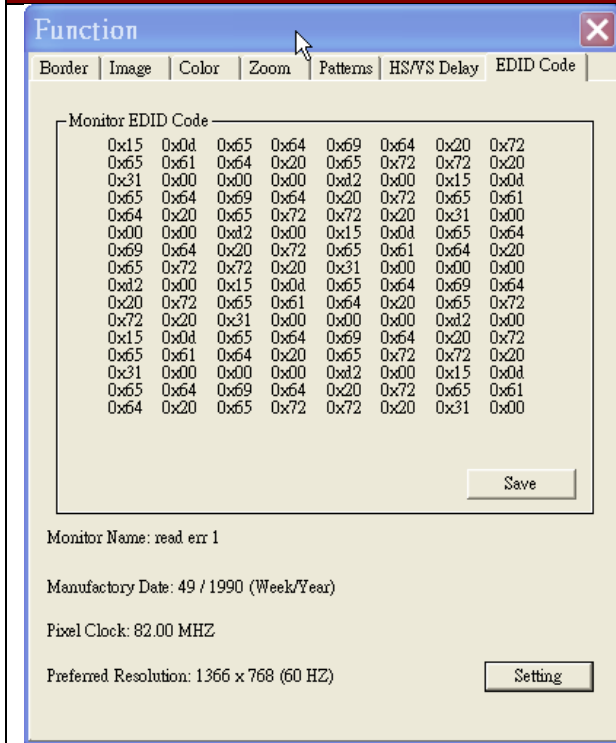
Function

Border | Image | Color | Zoom | Patterns | HS/VS Delay | EDID Code

Monitor EDID Code

| | | | | | | | |
|---|---|---|---|---|---|---|---|
| 0x15 | 0x0d | 0x65 | 0x64 | 0x69 | 0x64 | 0x20 | 0x72 |
| 0x65 | 0x61 | 0x64 | 0x20 | 0x65 | 0x72 | 0x72 | 0x20 |
| 0x31 | 0x00 | 0x00 | 0x00 | 0xd2 | 0x00 | 0x15 | 0x0d |
| 0x65 | 0x64 | 0x69 | 0x64 | 0x20 | 0x72 | 0x65 | 0x61 |
| 0x64 | 0x20 | 0x65 | 0x72 | 0x72 | 0x20 | 0x31 | 0x00 |
| 0x00 | 0x00 | 0xd2 | 0x00 | 0x15 | 0x0d | 0x65 | 0x64 |
| 0x69 | 0x64 | 0x20 | 0x72 | 0x65 | 0x61 | 0x64 | 0x20 |
| 0x65 | 0x72 | 0x72 | 0x20 | 0x31 | 0x00 | 0x00 | 0x00 |
| 0xd2 | 0x00 | 0x15 | 0x0d | 0x65 | 0x64 | 0x69 | 0x64 |
| 0x20 | 0x72 | 0x65 | 0x61 | 0x64 | 0x20 | 0x65 | 0x72 |
| 0x72 | 0x20 | 0x31 | 0x00 | 0x00 | 0x00 | 0xd2 | 0x00 |
| 0x15 | 0x0d | 0x65 | 0x64 | 0x69 | 0x64 | 0x20 | 0x72 |
| 0x65 | 0x61 | 0x64 | 0x20 | 0x65 | 0x72 | 0x72 | 0x20 |
| 0x31 | 0x00 | 0x00 | 0x00 | 0xd2 | 0x00 | 0x15 | 0x0d |
| 0x65 | 0x64 | 0x69 | 0x64 | 0x20 | 0x72 | 0x65 | 0x61 |
| 0x64 | 0x20 | 0x65 | 0x72 | 0x72 | 0x20 | 0x31 | 0x00 |

Save

Monitor Name: read err 1

Manufactory Date: 49 / 1990 (Week/Year)

Pixel Clock: 82.00 MHZ

Preferred Resolution: 1366 x 768 (60 HZ)

Setting